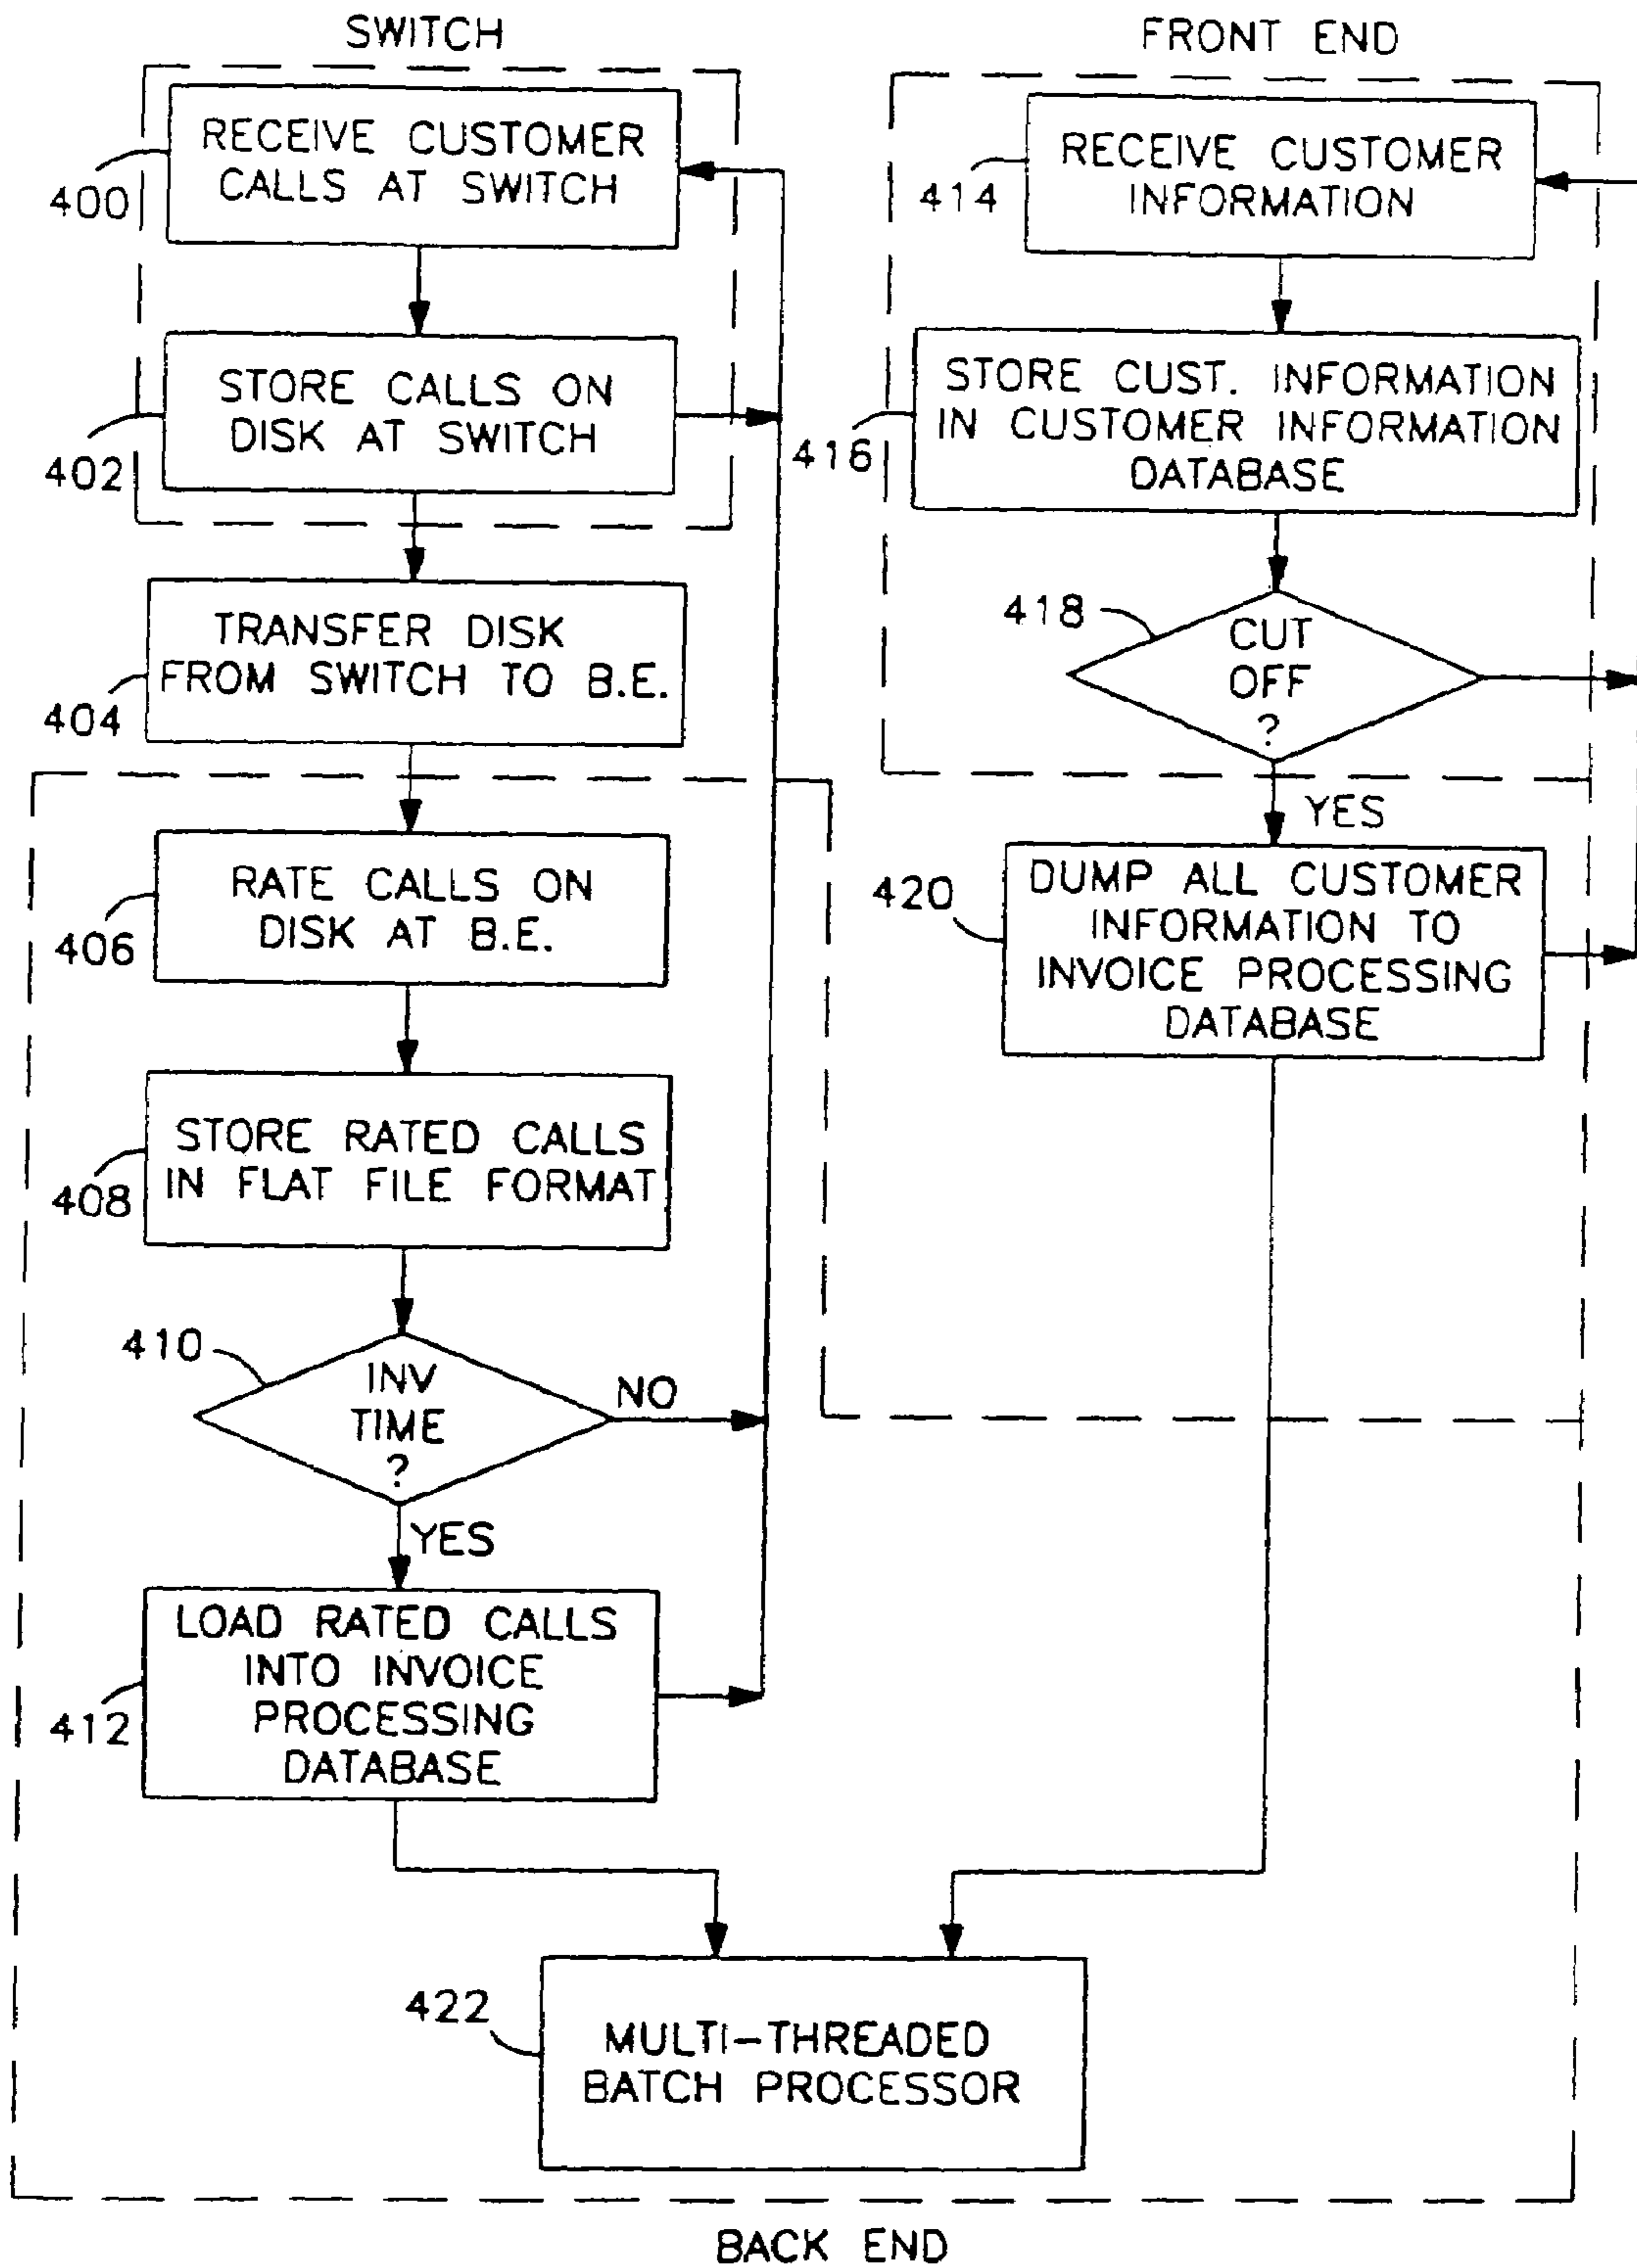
SWITCH

FRONT END

400 RECEIVE CUSTOMER CALLS AT SWITCH

402 STORE CALLS ON DISK AT SWITCH

404 TRANSFER DISK FROM SWITCH TO B.E.

414 RECEIVE CUSTOMER INFORMATION

416 STORE CUST. INFORMATION IN CUSTOMER INFORMATION DATABASE

418 CUT OFF ?

YES

420 DUMP ALL CUSTOMER INFORMATION TO INVOICE PROCESSING DATABASE

406 RATE CALLS ON DISK AT B.E.

408 STORE RATED CALLS IN FLAT FILE FORMAT

410 INV TIME ?

NO

YES

412 LOAD RATED CALLS INTO INVOICE PROCESSING DATABASE

422 MULTI-THREADED BATCH PROCESSOR

BACK END